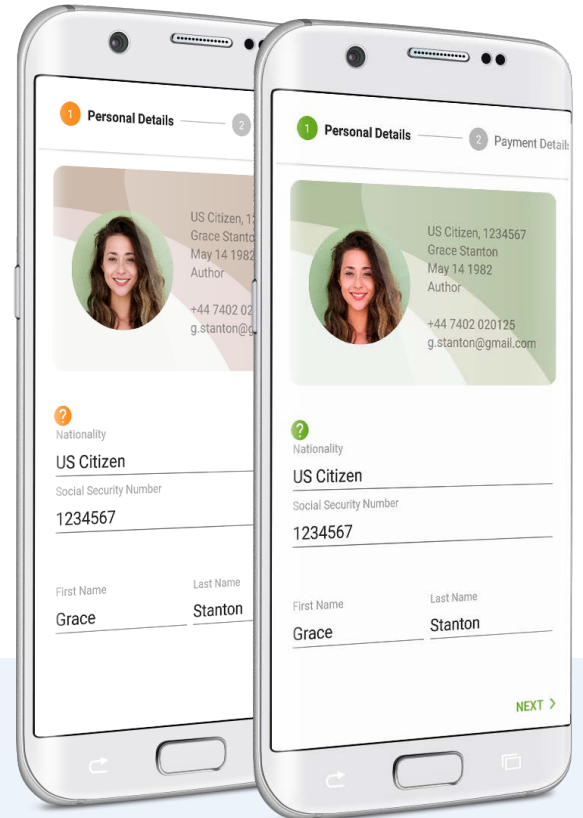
1 Personal Details 2

US Citizen, 12
Grace Stanto
May 14 1982
Author

+44 7402 020
g.stanton@g

?
Nationality
US Citizen
Social Security Number
1234567

First Name
Grace
Last Name
Stanton

1 Personal Details 2 Payment Details

US Citizen, 1234567
Grace Stanton
May 14 1982
Author

+44 7402 020125
g.stanton@gmail.com

?
Nationality
US Citizen
Social Security Number
1234567

First Name
Grace
Last Name
Stanton

NEXT >